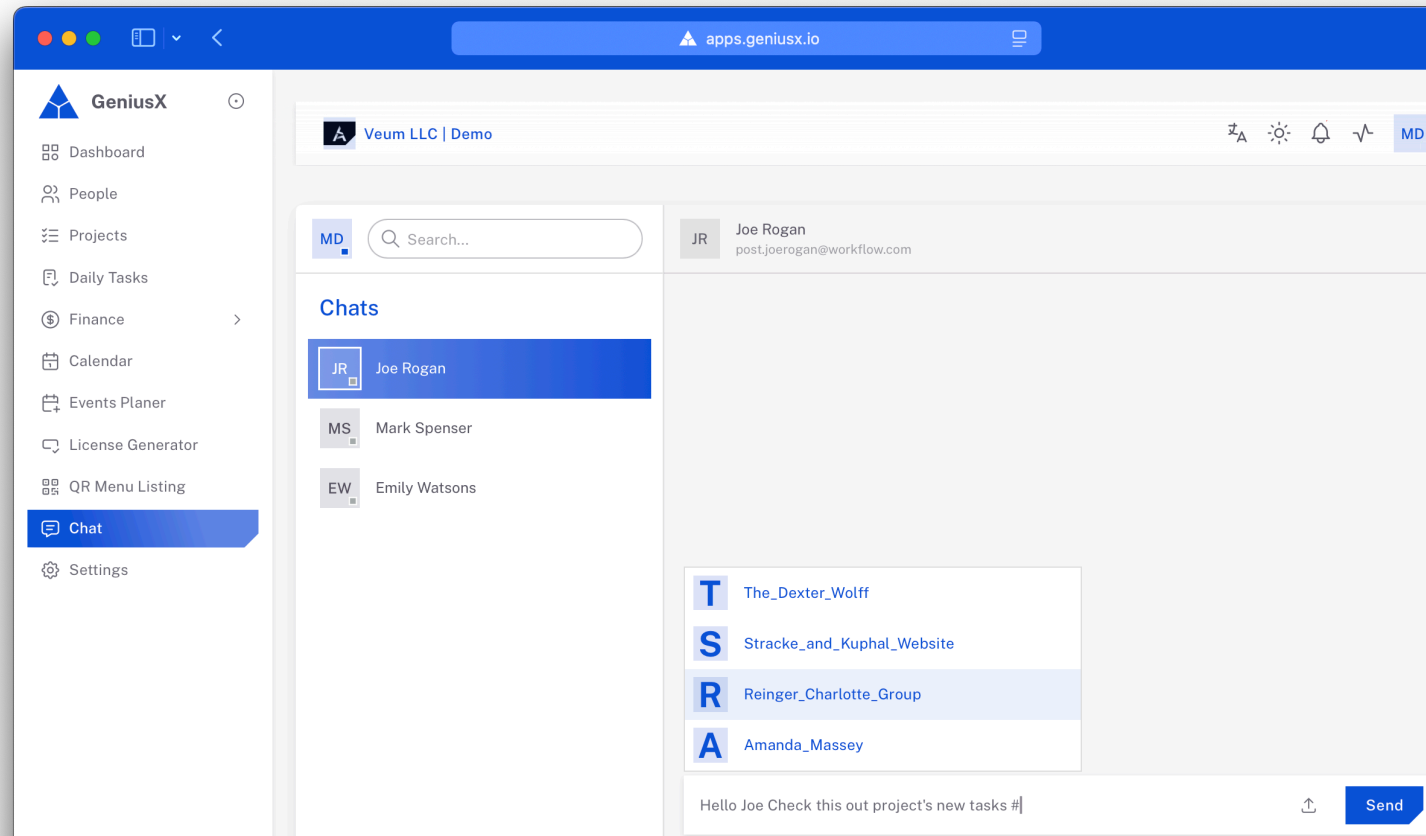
apps.geniusx.io

GeniusX

Dashboard
People
Projects
Daily Tasks
Finance
Calendar
Events Planer
License Generator
QR Menu Listing
Chat
Settings

Veum LLC | Demo

MD

MD

Search...

Chats

JR Joe Rogan
MS Mark Spenser
EW Emily Watsons

JR Joe Rogan
post.joerogan@workflow.com

T The_Dexter_Wolff
S Stracke_and_Kuphal_Website
R Reinger_Charlotte_Group
A Amanda_Massey

Hello Joe Check this out project's new tasks #

Send